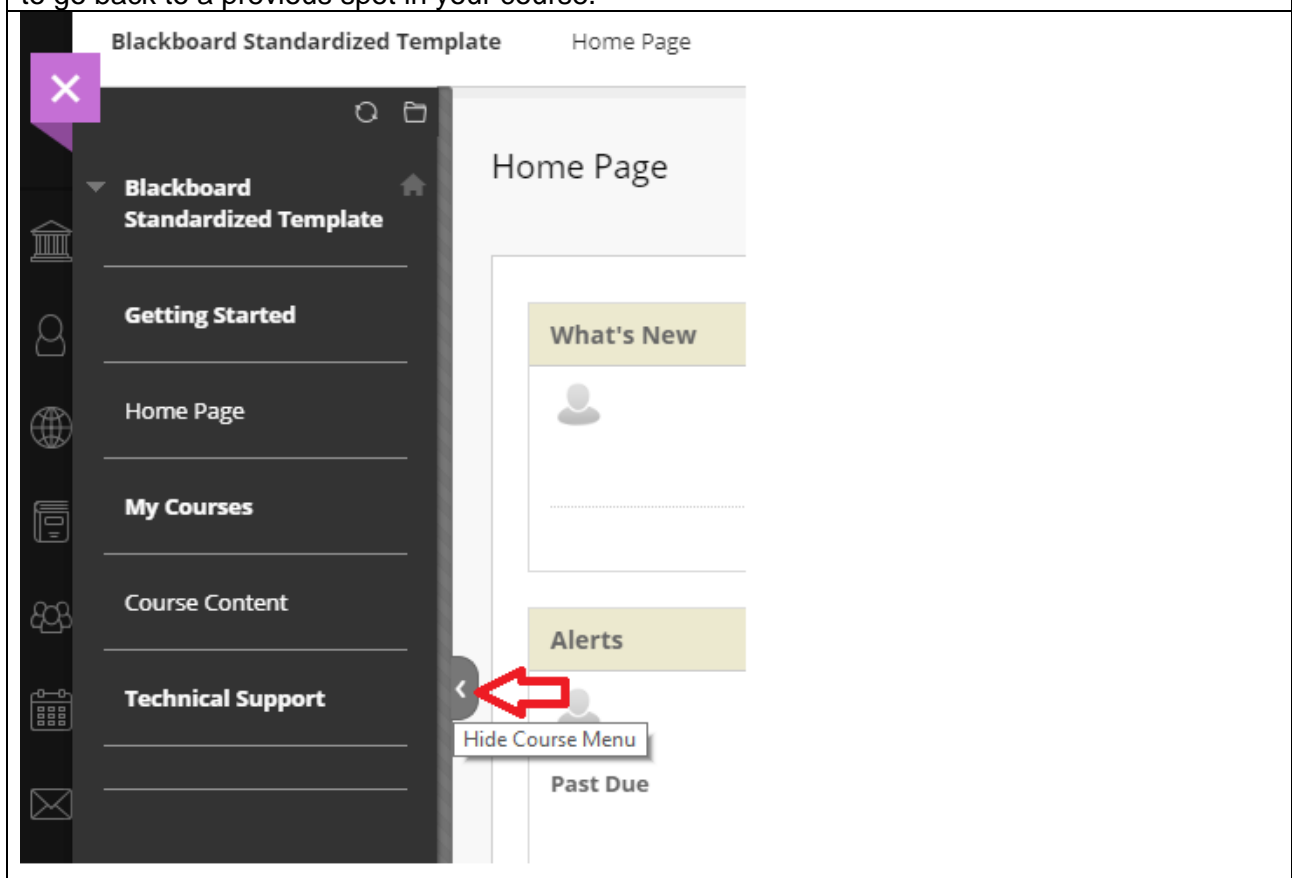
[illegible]

Blackboard Standardized Template Home Page

Blackboard Standardized Template

Getting Started

Home Page

My Courses

Course Content

Technical Support

Home Page

What's New

Alerts

Hide Course Menu

Past Due